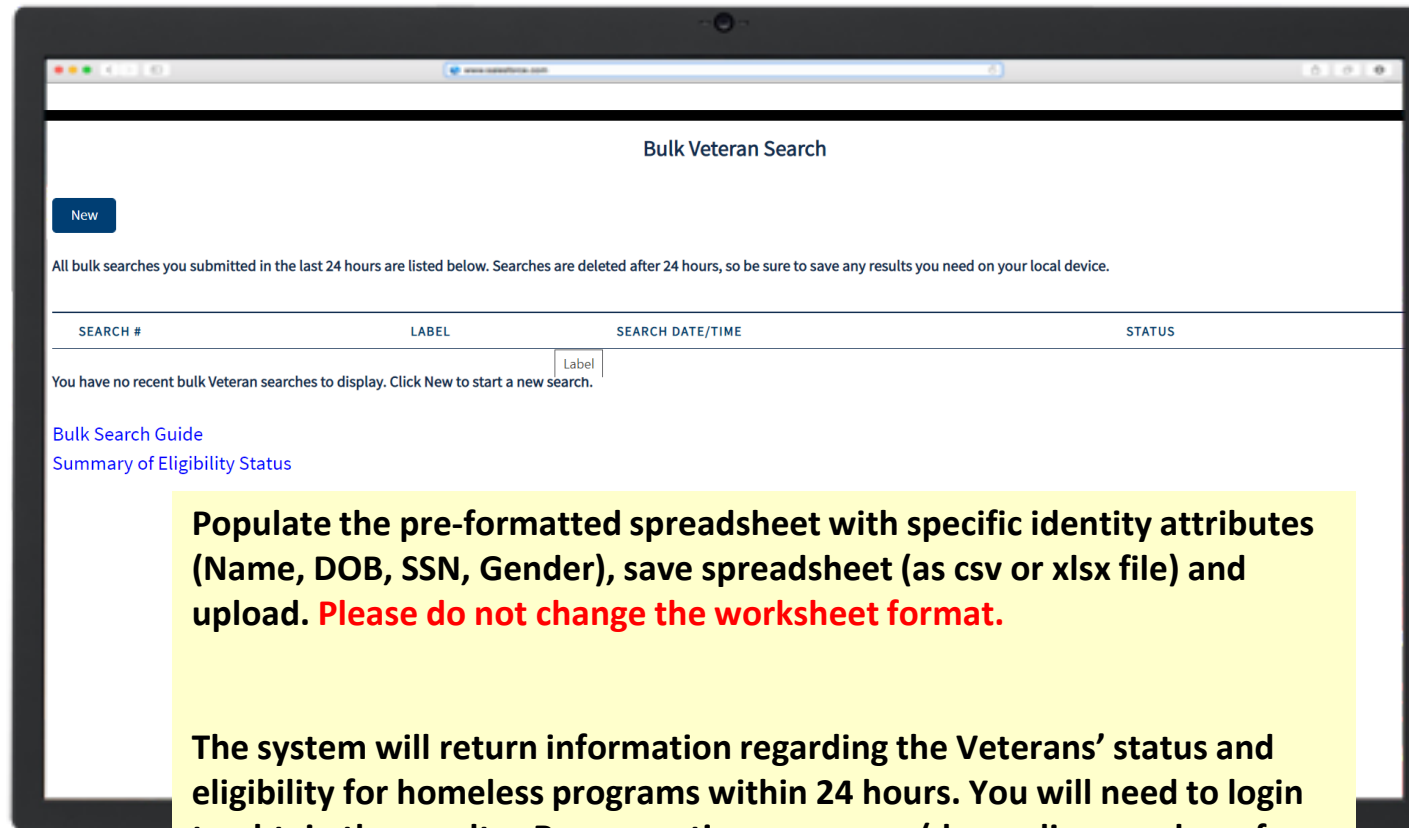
www.salesforce.com

Bulk Veteran Search

New

All bulk searches you submitted in the last 24 hours are listed below. Searches are deleted after 24 hours, so be sure to save any results you need on your local device.

| SEARCH # | LABEL | SEARCH DATE/TIME | STATUS |
|---|---|---|---|

Label

You have no recent bulk Veteran searches to display. Click New to start a new search.

Bulk Search Guide
Summary of Eligibility Status

Populate the pre-formatted spreadsheet with specific identity attributes (Name, DOB, SSN, Gender), save spreadsheet (as csv or xlsx file) and upload. Please do not change the worksheet format.

The system will return information regarding the Veterans' status and eligibility for homeless programs within 24 hours. You will need to login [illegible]